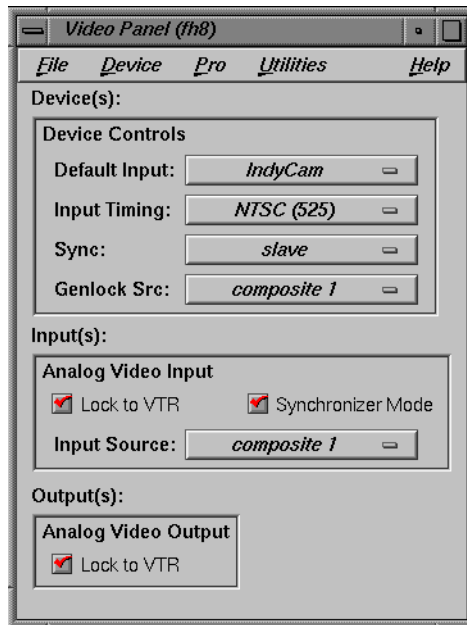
Video Panel (fh8)

File Device Pro Utilities Help

Device(s):

Device Controls

Default Input: IndyCam

Input Timing: NTSC (525)

Sync: slave

Genlock Src: composite 1

Input(s):

Analog Video Input

Lock to VTR Synchronizer Mode

Input Source: composite 1

Output(s):

Analog Video Output

Lock to VTR